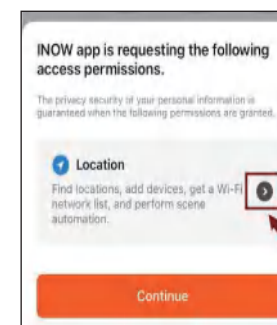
INOW app is requesting the following access permissions.

The privacy security of your personal information is guaranteed when the following permissions are granted.

Location

Find locations, add devices, get a Wi-Fi network list, and perform scene automation.

Continue